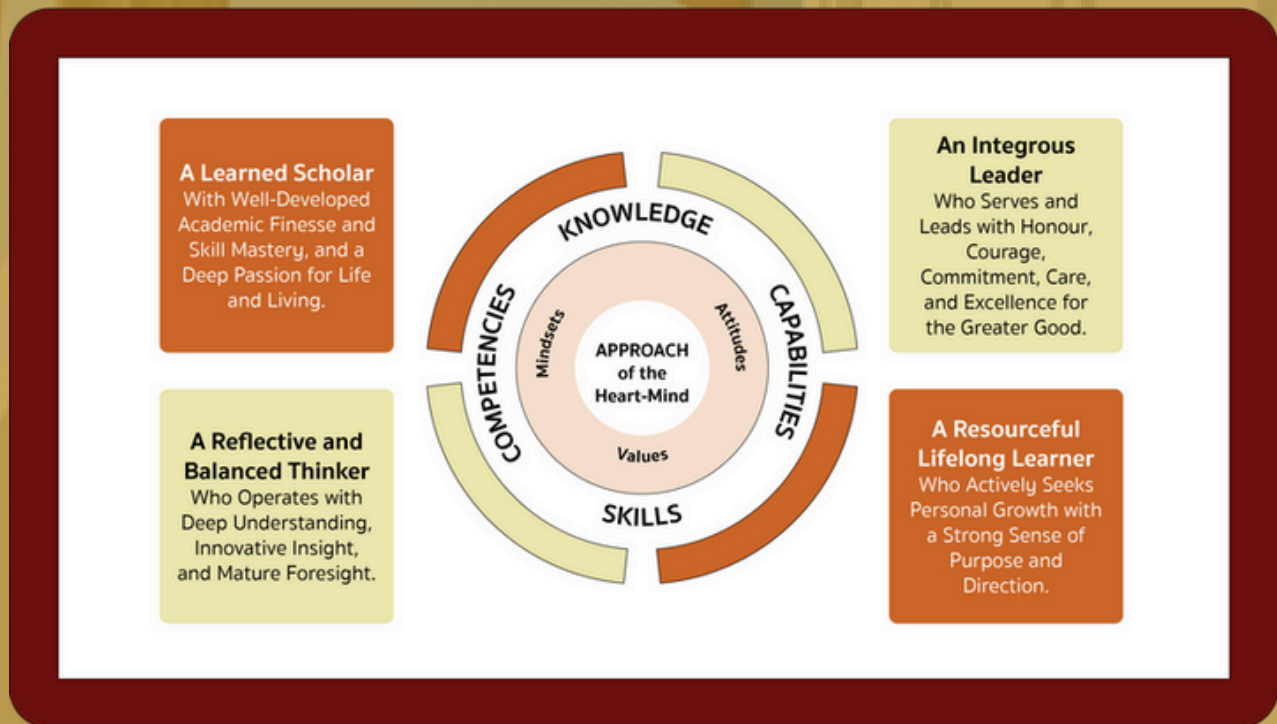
A Learned Scholar
With Well-Developed Academic Finesse and Skill Mastery, and a Deep Passion for Life and Living.

An Integrous Leader
Who Serves and Leads with Honour, Courage, Commitment, Care, and Excellence for the Greater Good.

KNOWLEDGE

CAPABILITIES

SKILLS

COMPETENCIES

Mindsets

Attitudes

Values

APPROACH of the Heart-Mind

A Reflective and Balanced Thinker
Who Operates with Deep Understanding, Innovative Insight, and Mature Foresight.

A Resourceful Lifelong Learner
Who Actively Seeks Personal Growth with a Strong Sense of Purpose and Direction.